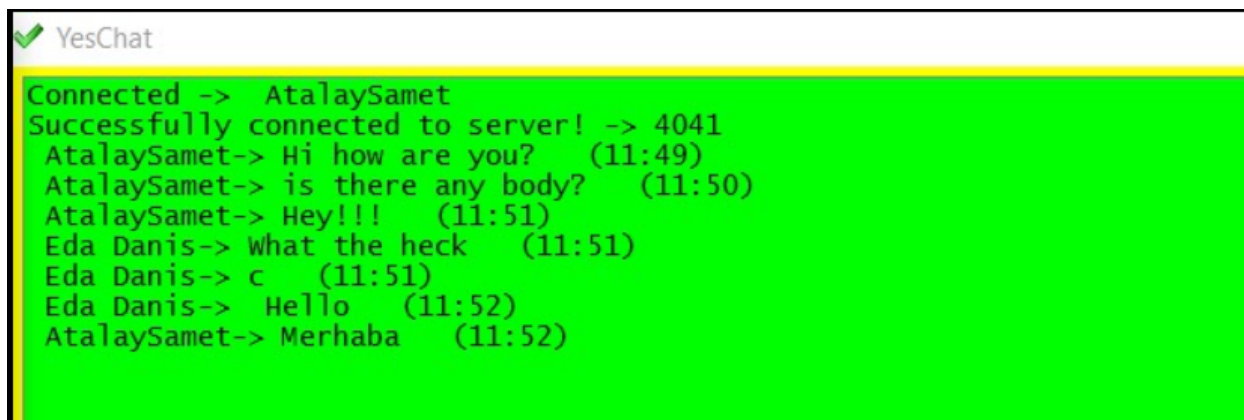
YesChat

Connected -> AtalaySamet
Successfully connected to server! -> 4041
AtalaySamet-> Hi how are you? (11:49)
AtalaySamet-> is there any body? (11:50)
AtalaySamet-> Hey!!! (11:51)
Eda Danis-> What the heck (11:51)
Eda Danis-> c (11:51)
Eda Danis-> Hello (11:52)
AtalaySamet-> Merhaba (11:52)